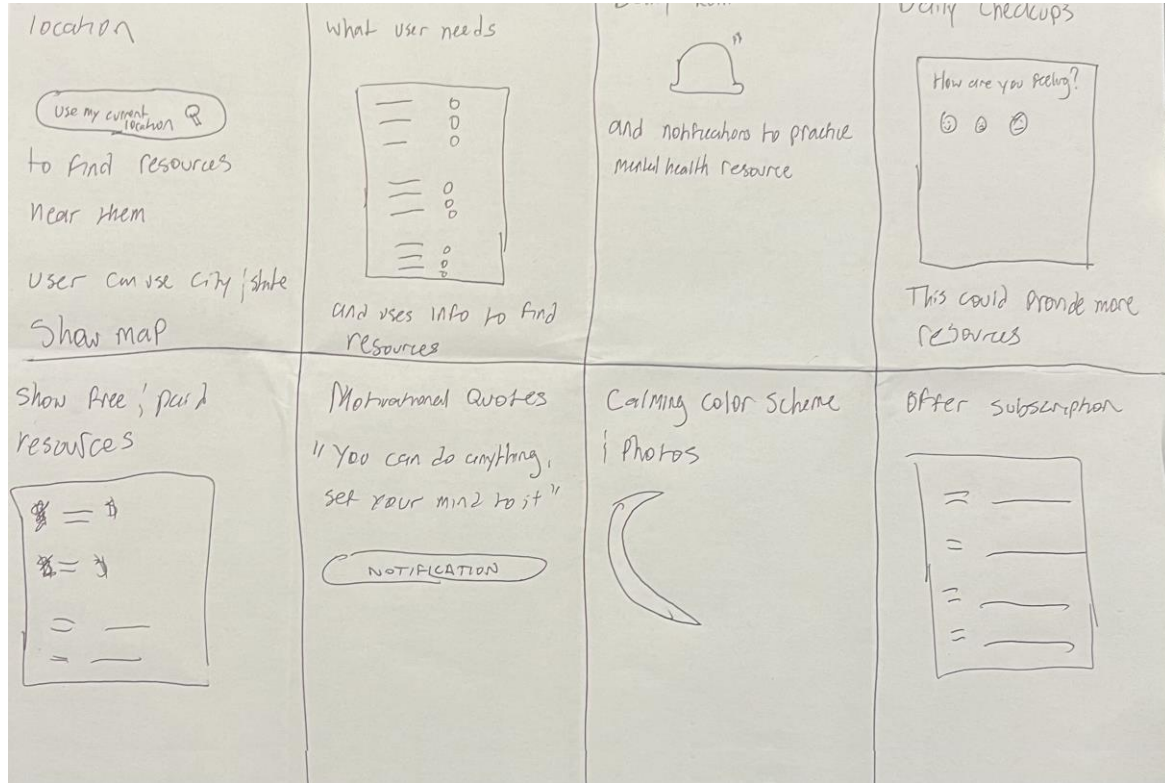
location

Use my current location

to find resources near them

User can use City / state

Show map

what user needs

and uses info to find resources

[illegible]

and notifications to practice mental health resource

Daily Checkups

How are you feeling?

This could provide more resources

Show free ; paid resources

Motivational Quotes

"You can do anything, set your mind to it"

NOTIFICATION

Calming Color Scheme ; Photos

Offer subscription